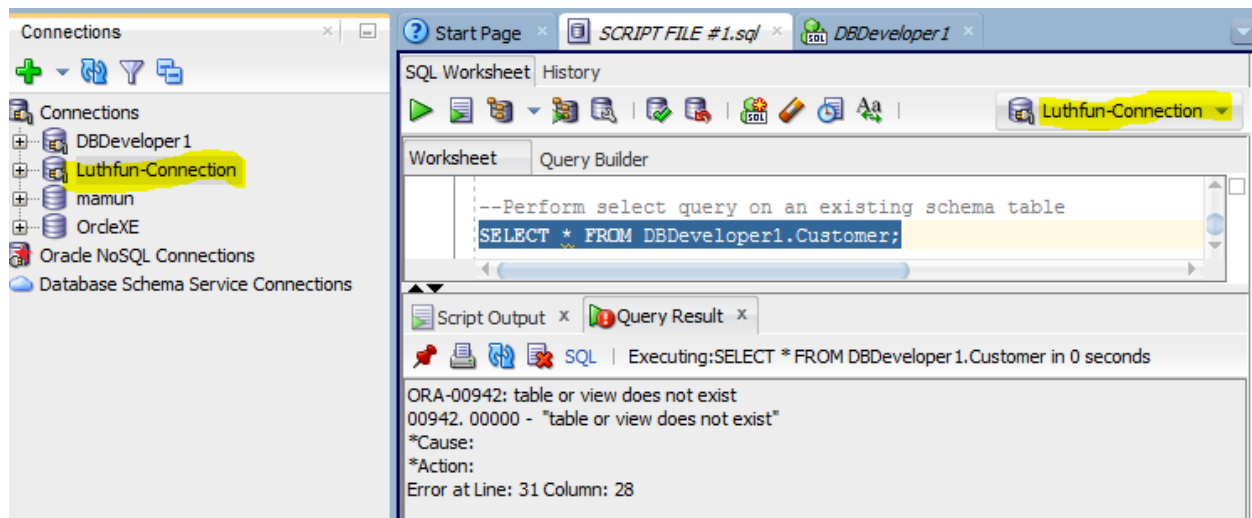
Connections

Connections
DBDeveloper1
Luthfun-Connection
mamun
OrcleXE
Oracle NoSQL Connections
Database Schema Service Connections

Start Page
SCRIPT FILE #1.sql
DBDeveloper1

SQL Worksheet History

Luthfun-Connection

Worksheet Query Builder

--Perform select query on an existing schema table
SELECT * FROM DBDeveloper1.Customer;

Script Output
Query Result

SQL | Executing:SELECT * FROM DBDeveloper1.Customer in 0 seconds

ORA-00942: table or view does not exist
00942. 00000 - "table or view does not exist"
*Cause:
*Action:
Error at Line: 31 Column: 28